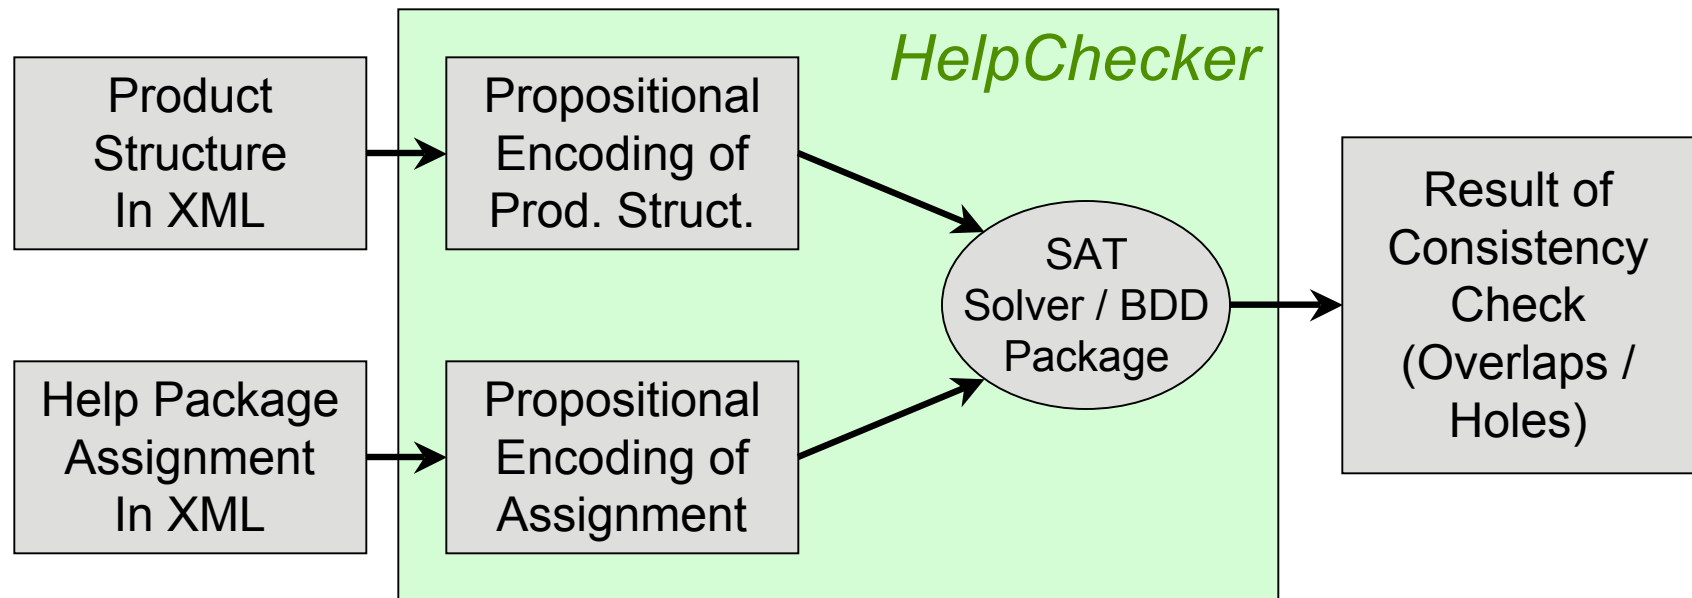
HelpChecker

Product Structure In XML

Propositional Encoding of Prod. Struct.

Help Package Assignment In XML

Propositional Encoding of Assignment

SAT Solver / BDD Package

Result of Consistency Check (Overlaps / Holes)